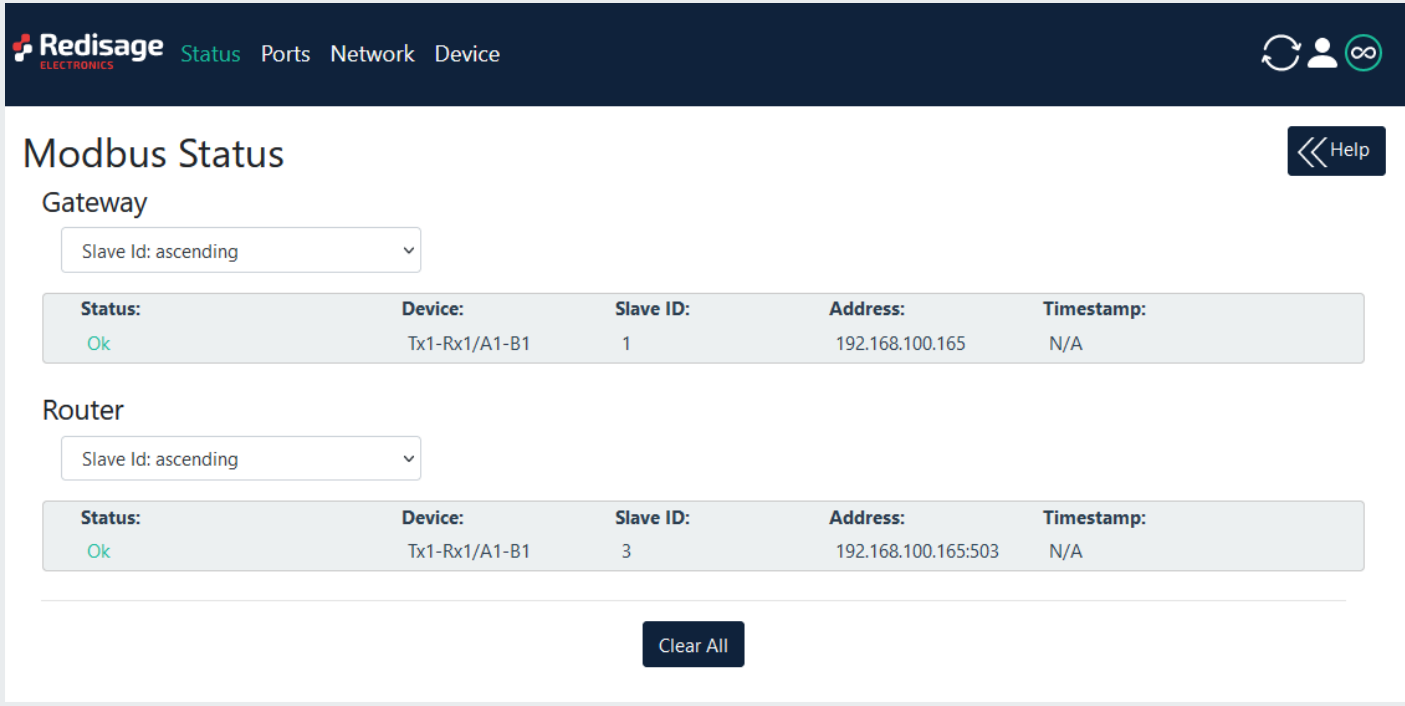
Redisage ELECTRONICS Status Ports Network Device

Modbus Status

Help

Gateway

Slave Id: ascending

| Status: | Device: | Slave ID: | Address: | Timestamp: |
|---|---|---|---|---|
| Ok | Tx1-Rx1/A1-B1 | 1 | 192.168.100.165 | N/A |

Router

Slave Id: ascending

| Status: | Device: | Slave ID: | Address: | Timestamp: |
|---|---|---|---|---|
| Ok | Tx1-Rx1/A1-B1 | 3 | 192.168.100.165:503 | N/A |

Clear All